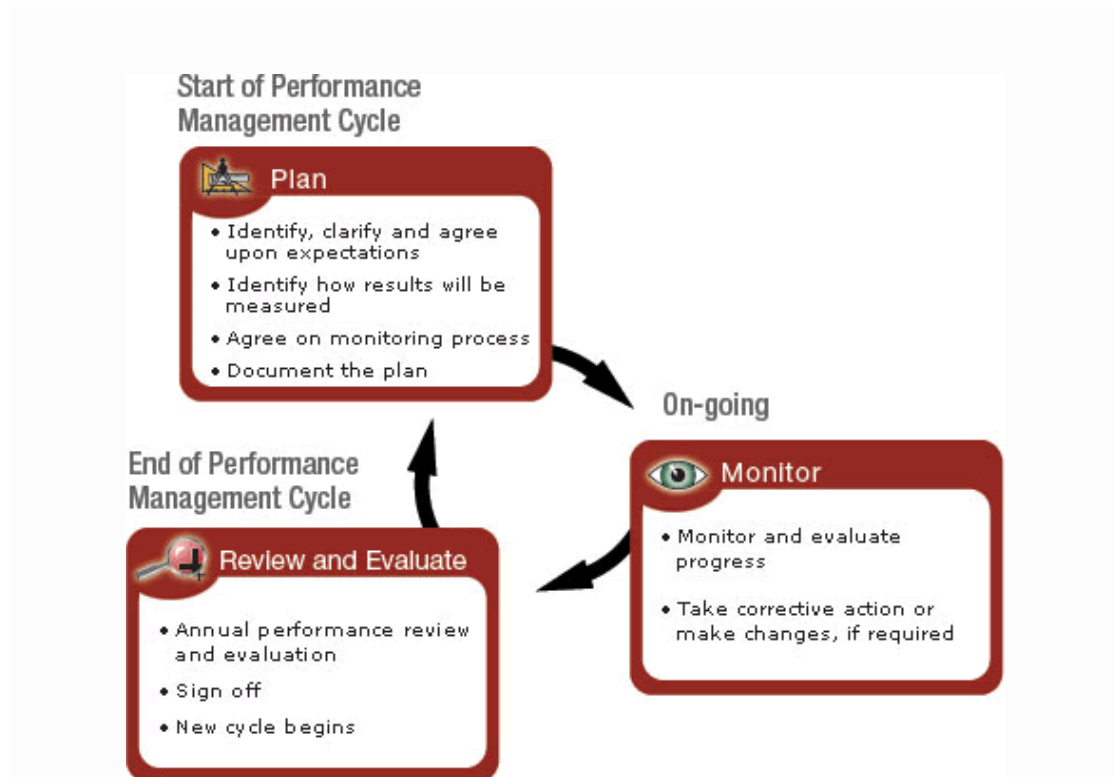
Start of Performance Management Cycle

Plan

• Identify, clarify and agree upon expectations
• Identify how results will be measured
• Agree on monitoring process
• Document the plan

On-going

Monitor

• Monitor and evaluate progress
• Take corrective action or make changes, if required

End of Performance Management Cycle

Review and Evaluate

• Annual performance review and evaluation
• Sign off
• New cycle begins